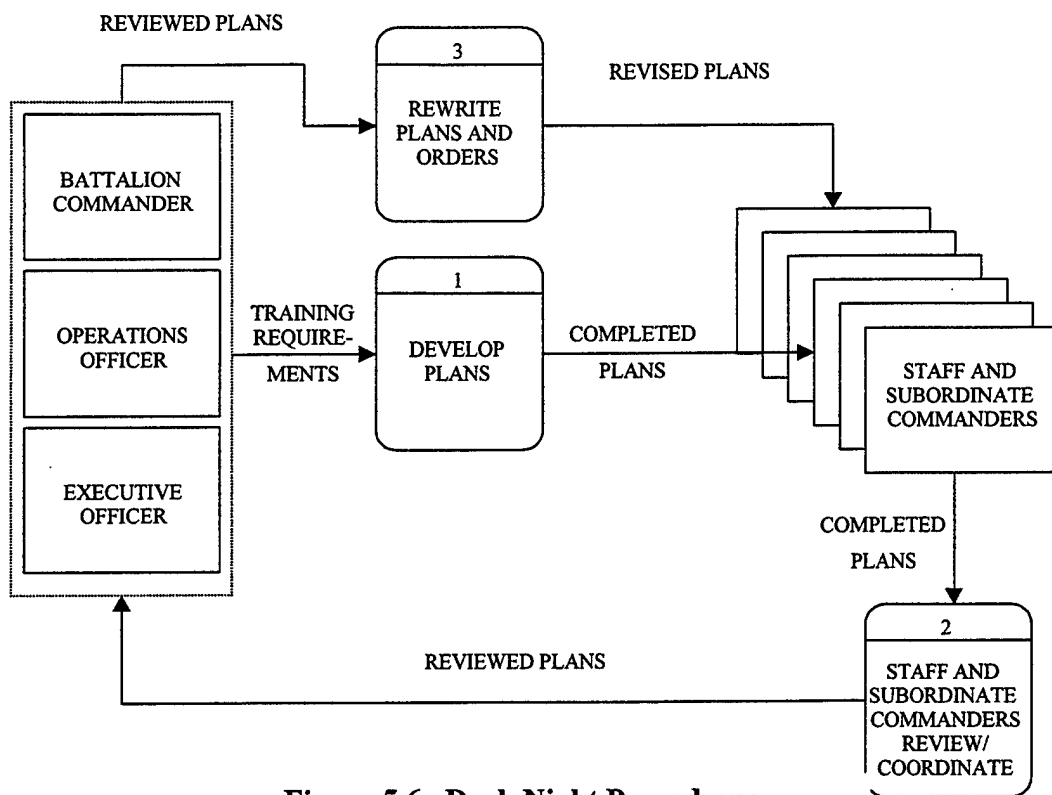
REVIEWED PLANS

3

REWRITE PLANS AND ORDERS

REVISED PLANS

BATTALION COMMANDER

OPERATIONS OFFICER

EXECUTIVE OFFICER

TRAINING REQUIREMENTS

1

DEVELOP PLANS

COMPLETED PLANS

STAFF AND SUBORDINATE COMMANDERS

COMPLETED PLANS

REVIEWED PLANS

2

STAFF AND SUBORDINATE COMMANDERS REVIEW/ COORDINATE

Figure 5.6. Dash Night Procedures